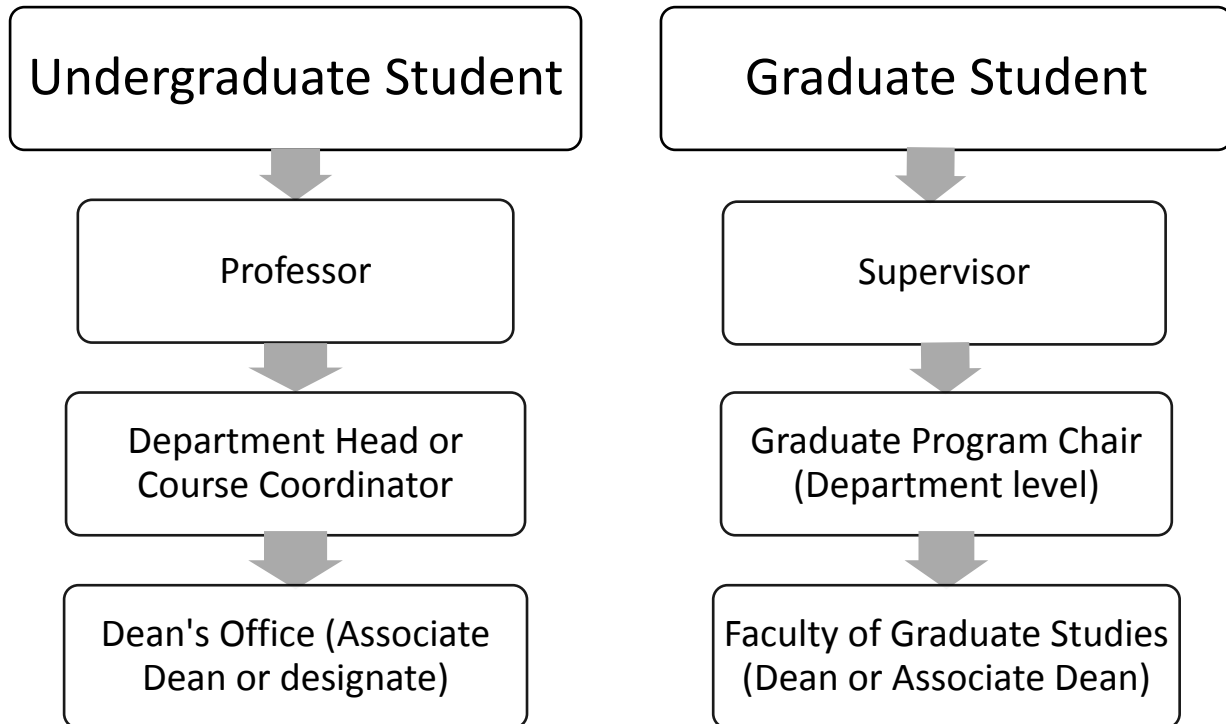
Undergraduate Student

Professor

Department Head or Course Coordinator

Dean's Office (Associate Dean or designate)

Graduate Student

Supervisor

Graduate Program Chair (Department level)

Faculty of Graduate Studies (Dean or Associate Dean)